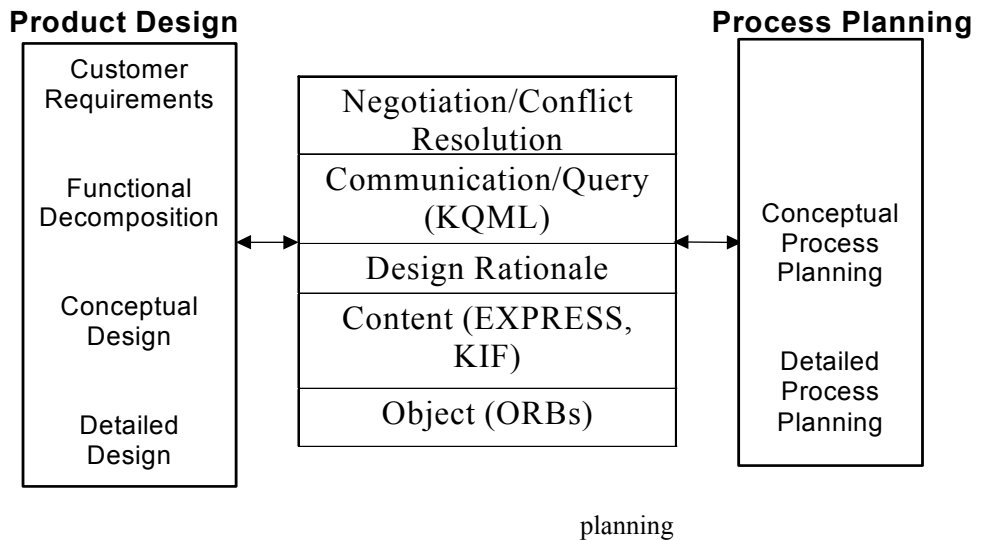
Product Design

Customer Requirements

Functional Decomposition

Conceptual Design

Detailed Design

| Negotiation/Conflict Resolution |
|---|
| Communication/Query (KQML) |
| Design Rationale |
| Content (EXPRESS, KIF) |
| Object (ORBs) |

Process Planning

Conceptual Process Planning

Detailed Process Planning

planning